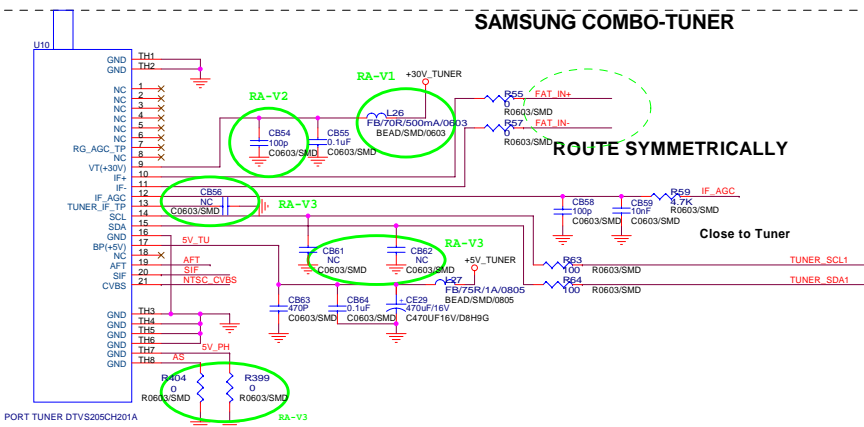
SAMSUNG COMBO-TUNER

U10

TH1
GND
TH2
GND
NC 1
NC 2
NC 3
NC 4
NC 5
NC 6
RG_AGC_TP 7
NC 8
VT(+30V) 9
IF+ 10
IF- 11
IF_AGC 12
TUNER_IF_TP 13
SCL 14
SDA 15
GND 16
BP(+5V) 17
NC 18
AFT 19
SIF 20
CVBS 21
GND TH3
GND TH4
GND TH5
GND TH6
GND TH7
GND TH8

PORT TUNER DTVS205CH201A

RA-V2
CB54
100p
C0603/SMD
CB55
0.1uF
C0603/SMD

RA-V1
+30V_TUNER
L26
FB/70R/500mA/0603
BEAD/SMD/0603

R55
0
R0603/SMD
FAT_IN+
R57
0
R0603/SMD
FAT_IN-

ROUTE SYMMETRICALLY

CB56
NC
C0603/SMD
RA-V3

CB58
100p
C0603/SMD
CB59
10nF
C0603/SMD
R59
4.7K
R0603/SMD
IF_AGC

Close to Tuner

5V_TU
CB61
NC
C0603/SMD
CB62
NC
C0603/SMD
RA-V3
+5V_TUNER
L27
FB/75R/1A/0805
BEAD/SMD/0805
AFT
SIF
NTSC_CVBS

R63
100
R0603/SMD
TUNER_SCL1
R64
100
R0603/SMD
TUNER_SDA1

CB63
470P
C0603/SMD
CB64
0.1uF
C0603/SMD
CE29
470uF/16V
C470UF16V/D8H9G

5V_PH
AS
R404
0
R0603/SMD
R399
0
R0603/SMD
RA-V3